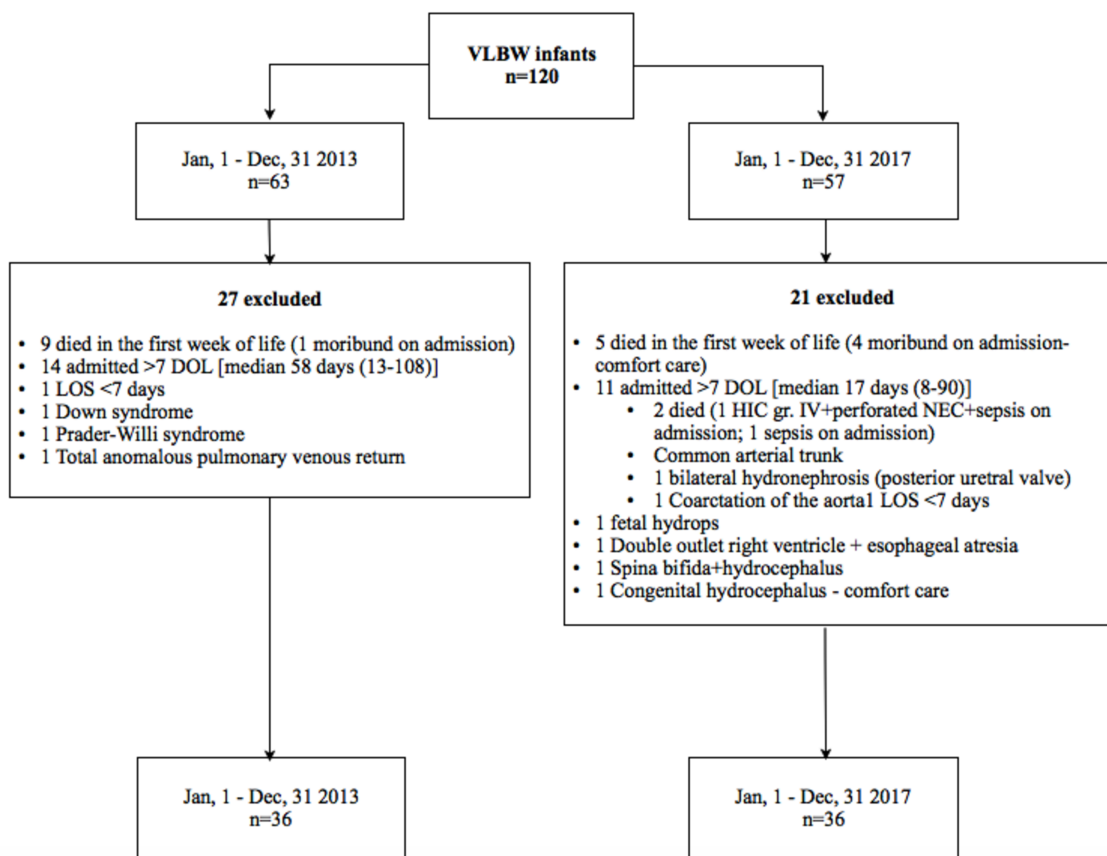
VLBW infants
n=120

Jan, 1 - Dec, 31 2013
n=63

Jan, 1 - Dec, 31 2017
n=57

27 excluded

- 9 died in the first week of life (1 moribund on admission)
- 14 admitted >7 DOL [median 58 days (13-108)]
- 1 LOS <7 days
- 1 Down syndrome
- 1 Prader-Willi syndrome
- 1 Total anomalous pulmonary venous return

21 excluded

- 5 died in the first week of life (4 moribund on admission-comfort care)
- 11 admitted >7 DOL [median 17 days (8-90)]
  - 2 died (1 HIC gr. IV+perforated NEC+sepsis on admission; 1 sepsis on admission)
  - Common arterial trunk
  - 1 bilateral hydronephrosis (posterior uretral valve)
  - 1 Coarctation of the aorta1 LOS <7 days
- 1 fetal hydrops
- 1 Double outlet right ventricle + esophageal atresia
- 1 Spina bifida+hydrocephalus
- 1 Congenital hydrocephalus - comfort care

Jan, 1 - Dec, 31 2013
n=36

Jan, 1 - Dec, 31 2017
n=36